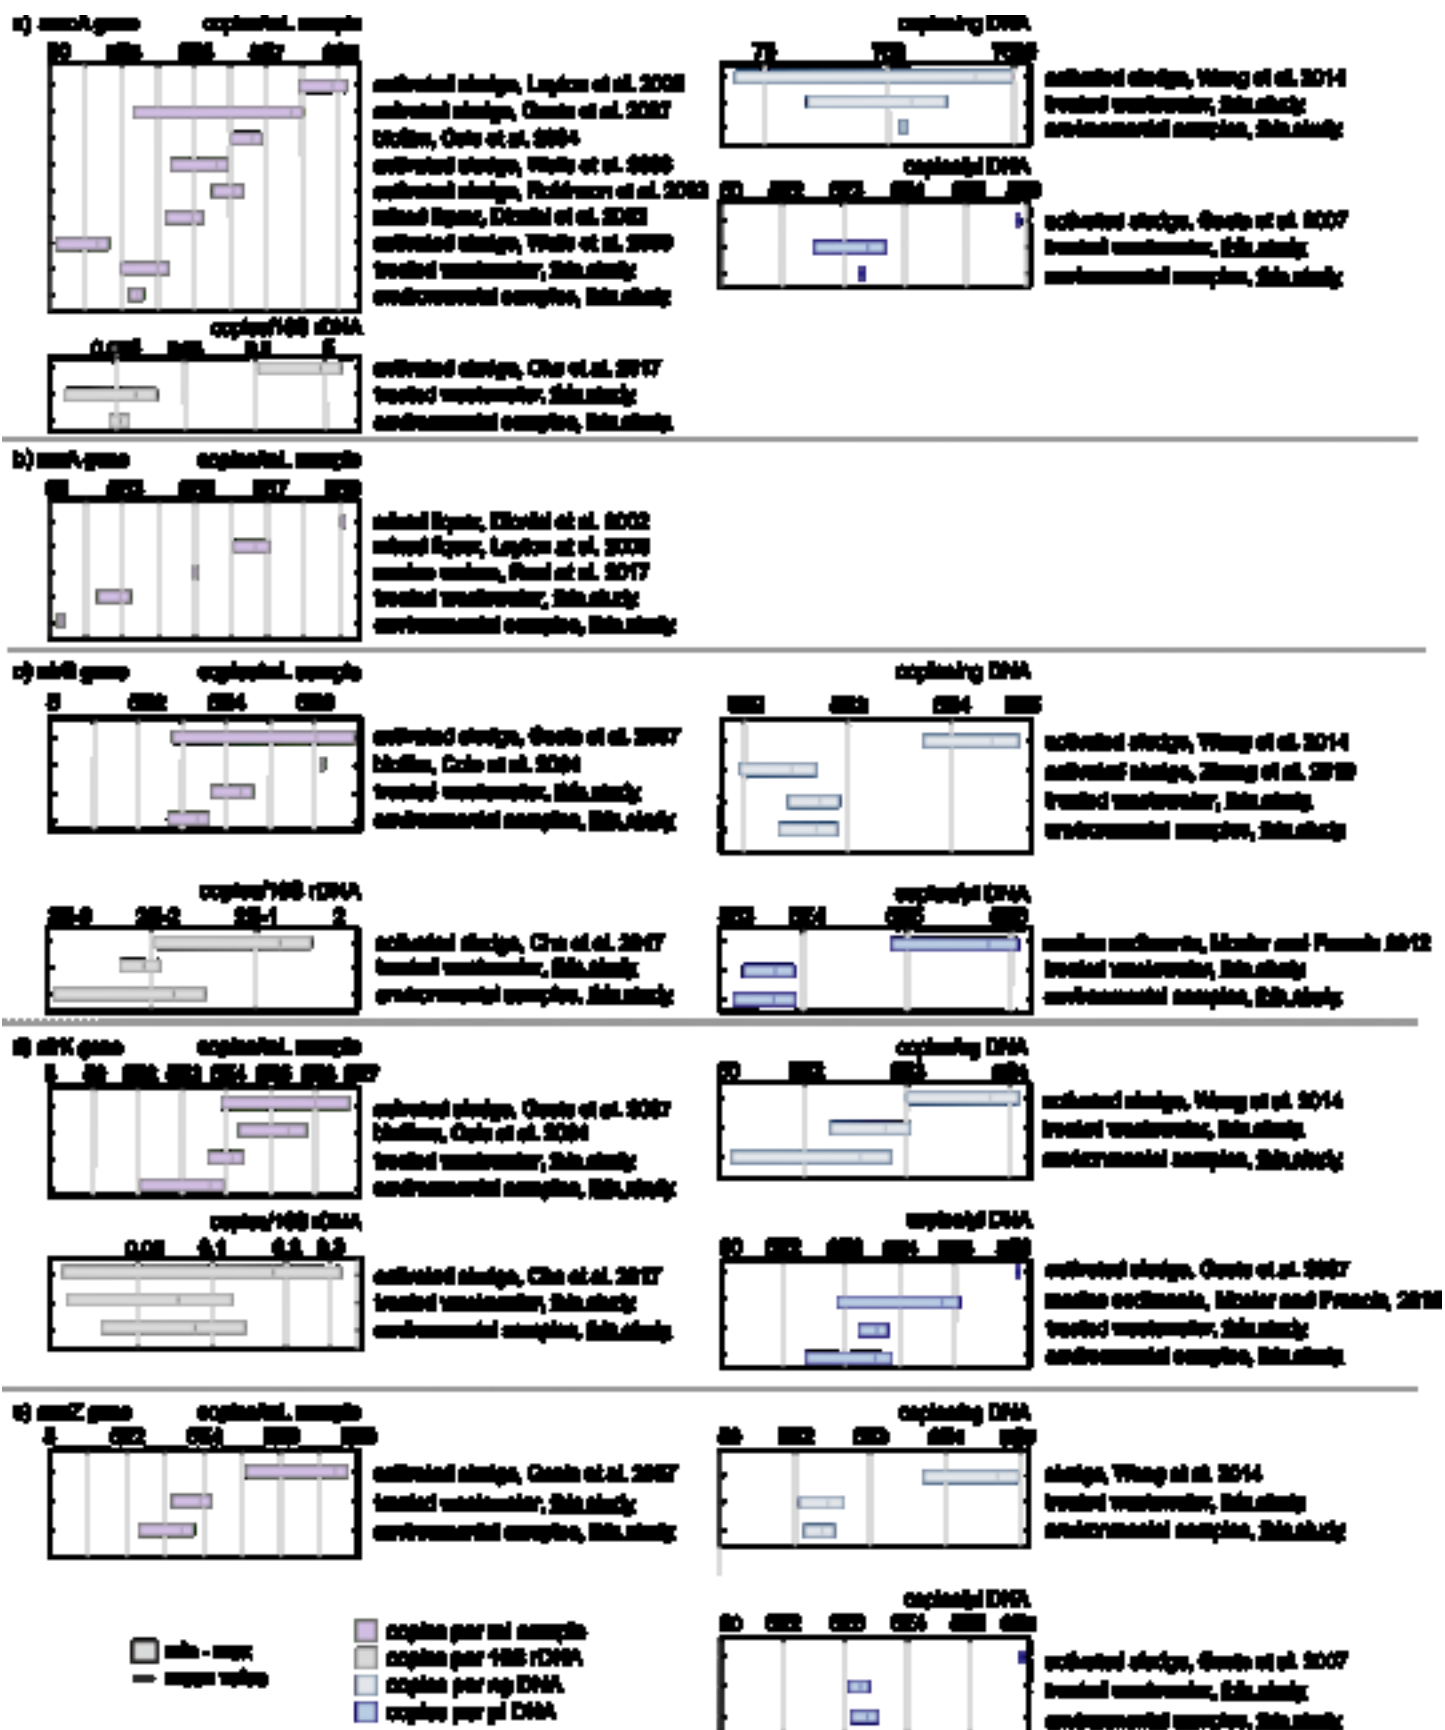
a) amoA gene copies/mL sample
activated sludge, Layton et al. 2005
activated sludge, Geets et al. 2007
biofilm, Cole et al. 2004
activated sludge, Wells et al. 2009
activated sludge, Robinson et al. 2003
mixed liquor, Dionisi et al. 2002
activated sludge, Wells et al. 2009
treated wastewater, this study
environmental samples, this study

copies/16S rDNA
activated sludge, Cho et al. 2017
treated wastewater, this study
environmental samples, this study

copies/ng DNA
activated sludge, Wang et al. 2014
treated wastewater, this study
environmental samples, this study

copies/µl DNA
activated sludge, Geets et al. 2007
treated wastewater, this study
environmental samples, this study

b) nxrA gene copies/mL sample
mixed liquor, Dionisi et al. 2002
mixed liquor, Layton et al. 2005
marine water, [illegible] et al. 2017
treated wastewater, this study
environmental samples, this study

c) nirS gene copies/mL sample
activated sludge, Geets et al. 2007
biofilm, Cole et al. 2004
treated wastewater, this study
environmental samples, this study

copies/ng DNA
activated sludge, Wang et al. 2014
activated sludge, Zhang et al. 2019
treated wastewater, this study
environmental samples, this study

copies/16S rDNA
activated sludge, Cho et al. 2017
treated wastewater, this study
environmental samples, this study

copies/µl DNA
marine sediments, Mosier and Francis 2012
treated wastewater, this study
environmental samples, this study

d) nirK gene copies/mL sample
activated sludge, Geets et al. 2007
biofilm, Cole et al. 2004
treated wastewater, this study
environmental samples, this study

copies/ng DNA
activated sludge, Wang et al. 2014
treated wastewater, this study
environmental samples, this study

copies/16S rDNA
0.05 0.1 0.2 0.3
activated sludge, Cho et al. 2017
treated wastewater, this study
environmental samples, this study

copies/µl DNA
activated sludge, Geets et al. 2007
marine sediments, Mosier and Francis, 2010
treated wastewater, this study
environmental samples, this study

e) nosZ gene copies/mL sample
activated sludge, Geets et al. 2007
treated wastewater, this study
environmental samples, this study

copies/ng DNA
sludge, Wang et al. 2014
treated wastewater, this study
environmental samples, this study

copies/µl DNA
activated sludge, Geets et al. 2007
treated wastewater, this study
environmental samples, this study

min - max
mean value
copies per ml sample
copies per 16S rDNA
copies per ng DNA
copies per µl DNA